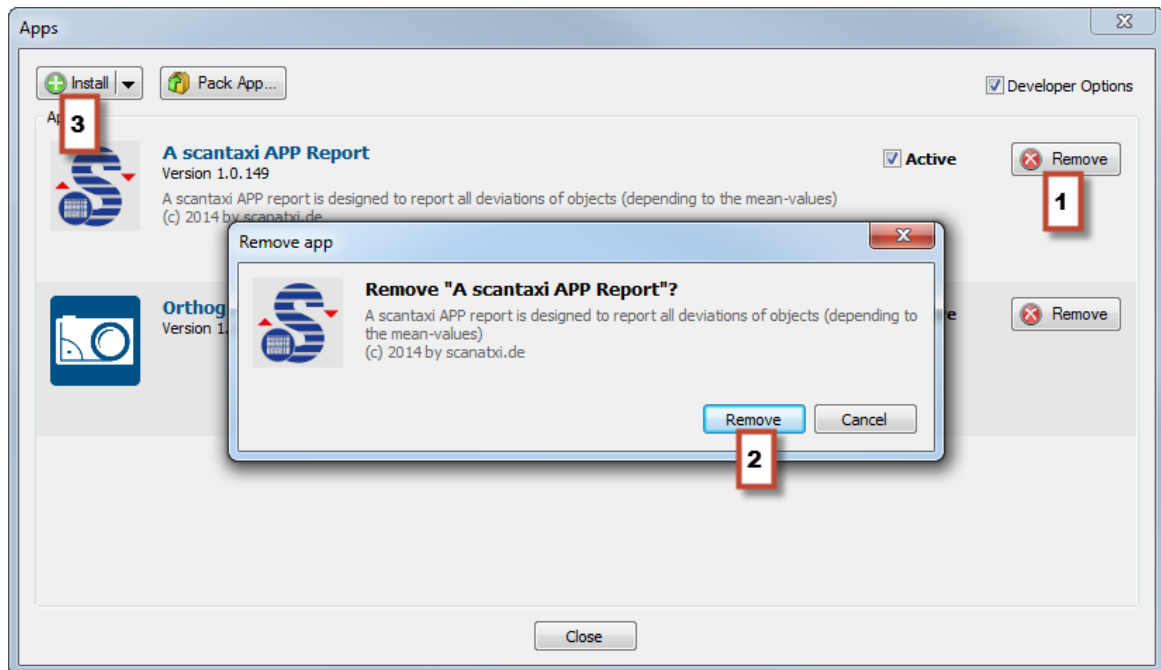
Apps

Install | Pack App... Developer Options

3

Ap

A scantaxi APP Report
Version 1.0.149
A scantaxi APP report is designed to report all deviations of objects (depending to the mean-values)
(c) 2014 by scanatxi.de

Active

Remove

1

Orthog
Version 1.

e

Remove

Remove app

Remove "A scantaxi APP Report"?
A scantaxi APP report is designed to report all deviations of objects (depending to the mean-values)
(c) 2014 by scanatxi.de

Remove Cancel

2

Close